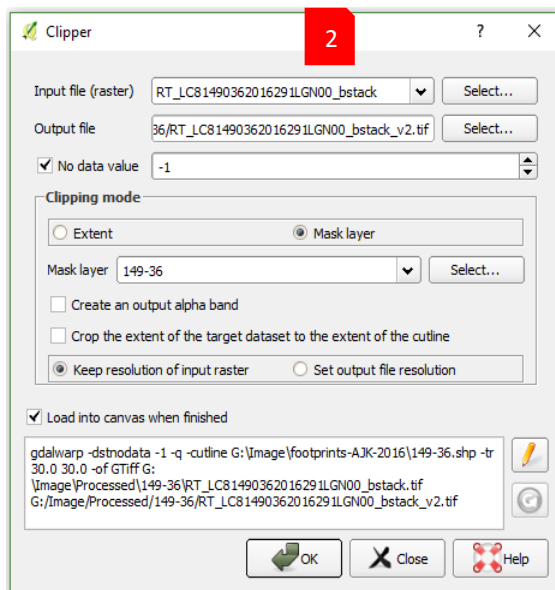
Clipper

2

?

Input file (raster) RT_LC81490362016291LGN00_bstack Select...

Output file 36/RT_LC81490362016291LGN00_bstack_v2.tif Select...

No data value -1

Clipping mode

Extent

Mask layer

Mask layer 149-36 Select...

Create an output alpha band

Crop the extent of the target dataset to the extent of the cutline

Keep resolution of input raster

Set output file resolution

Load into canvas when finished

gdalwarp -dstnodata -1 -q -cutline G:\Image\footprints-AJK-2016\149-36.shp -tr 30.0 30.0 -of GTiff G:\Image\Processed\149-36\RT_LC81490362016291LGN00_bstack.tif G:/Image/Processed/149-36/RT_LC81490362016291LGN00_bstack_v2.tif

OK

Close

Help